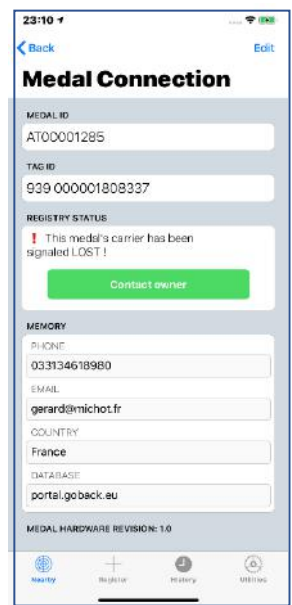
23:10

Back

Edit

Medal Connection

MEDAL ID

AT00001285

TAG ID

939 000001808337

REGISTRY STATUS

! This medal's carrier has been signaled LOST !

Contact owner

MEMORY

PHONE

033134618980

EMAIL

gerard@michot.fr

COUNTRY

France

DATABASE

portal.goback.eu

MEDAL HARDWARE REVISION: 1.0

Nearby

Register

History

Utilities